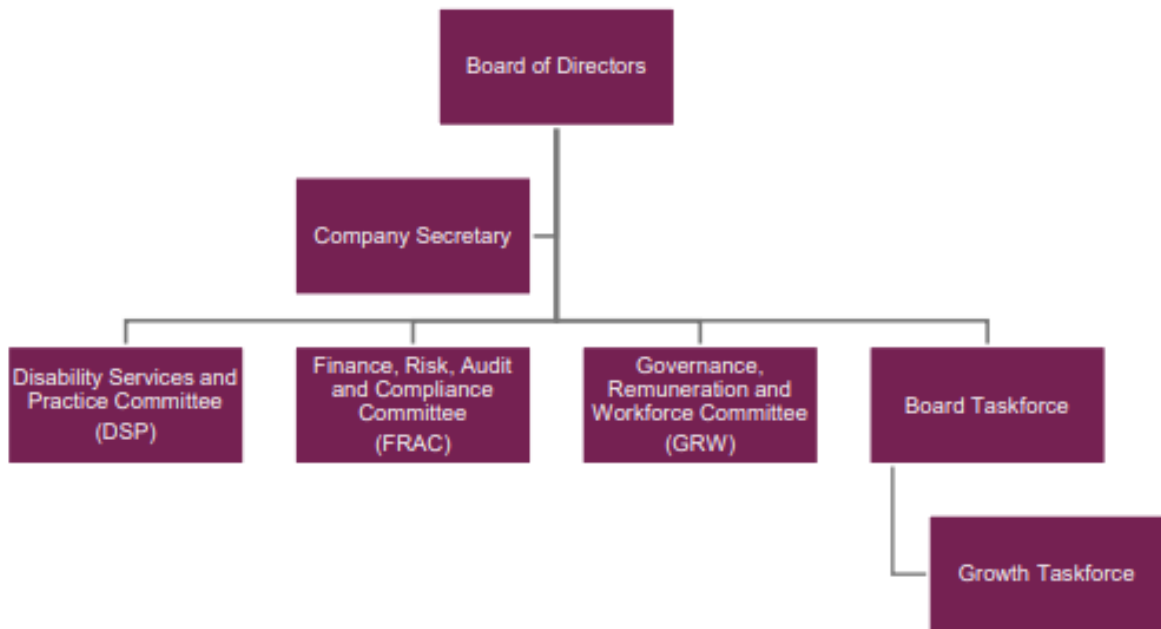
Board of Directors

Company Secretary

Disability Services and Practice Committee (DSP)

Finance, Risk, Audit and Compliance Committee (FRAC)

Governance, Remuneration and Workforce Committee (GRW)

Board Taskforce

Growth Taskforce